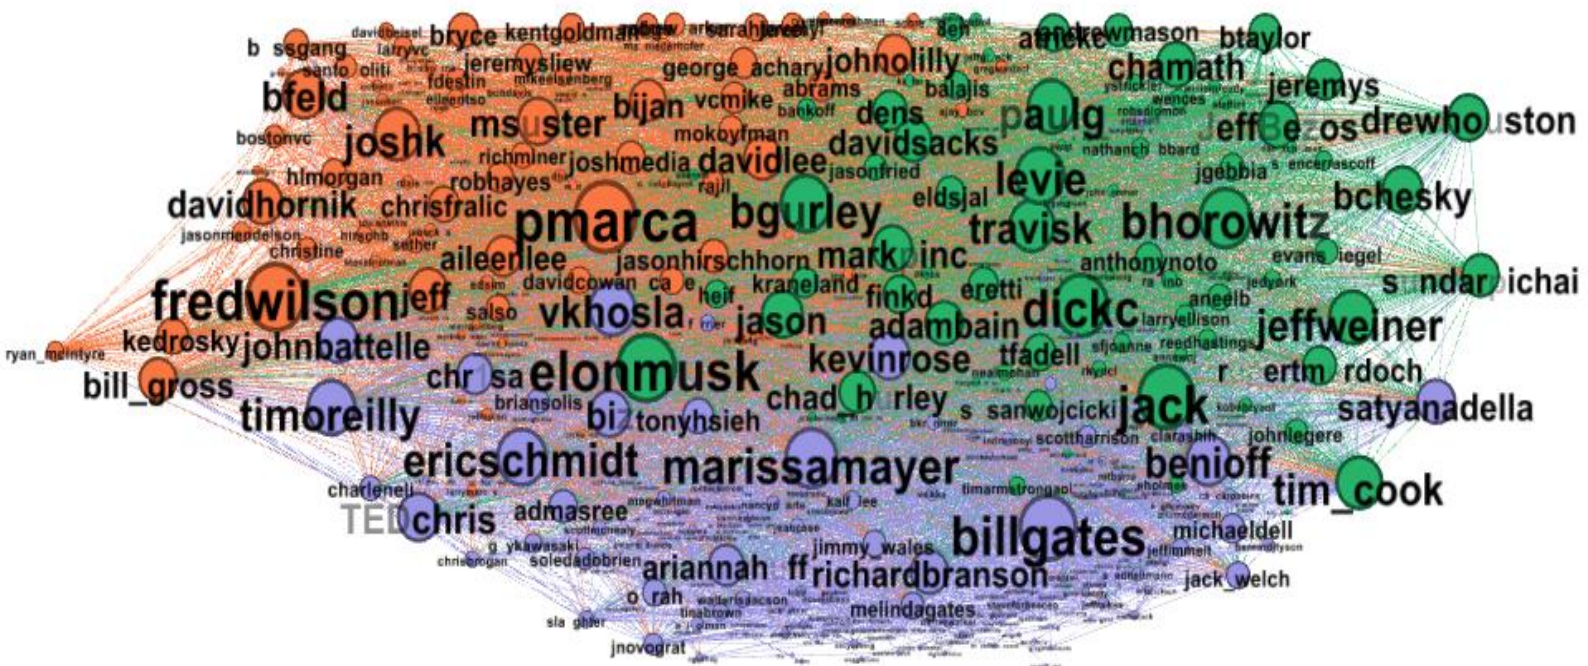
davidbeisel
b ssgang
larryvc
bryce
kentgoldman
sarahlacy
andrewmason
btaylor
santo oliti
jeremysliew
fdestin
mikeelsenberg
george_achary
johnolilly
balajis
chamath
jeremys
bfeld
eileentso
abrams
bijan
vcmike
bankoff
dens
paulg
jeffbezos
drewhouston
msuster
bostonvc
joshk
mokoyfman
davidsacks
richminer
joshmedia
davidlee
nathanch
bbard
jgebbia
hlmorgan
robhayes
jasonfried
levie
davidhornik
chrisfralic
eldsjal
bchesky
pmarca
bgurley
travisk
bhorowitz
jasonmendelson
christine
aileenlee
jasonhirschhorn
markpinc
anthonynoto
evans
iegel
fredwilson
jeff
davidcowan
kraneland
sundarpichai
heif
finkd
eretti
dickc
aneelb
salso
vkhosla
jason
adambain
jeffweiner
ryan_mcintyre
kedrosky
johnbattelle
larryellison
kevinrose
tfadell
reedhastings
bill_gross
chrisa
elonmusk
ertm
rdoch
chad hurley
jack
timoreilly
briansolis
biz
tonyhsieh
sanwojcicki
satyanadella
scotthamson
johnlegere
ericschmidt
marissamayer
benioff
tim_cook
charleneli
TEDchris
admasree
billgates
michaeldell
jimmy_wales
g ykawasaki
soledadobrien
ariannah
ff
richardbranson
jack_welch
oprah
melindagates
sla ghter
jnovograt